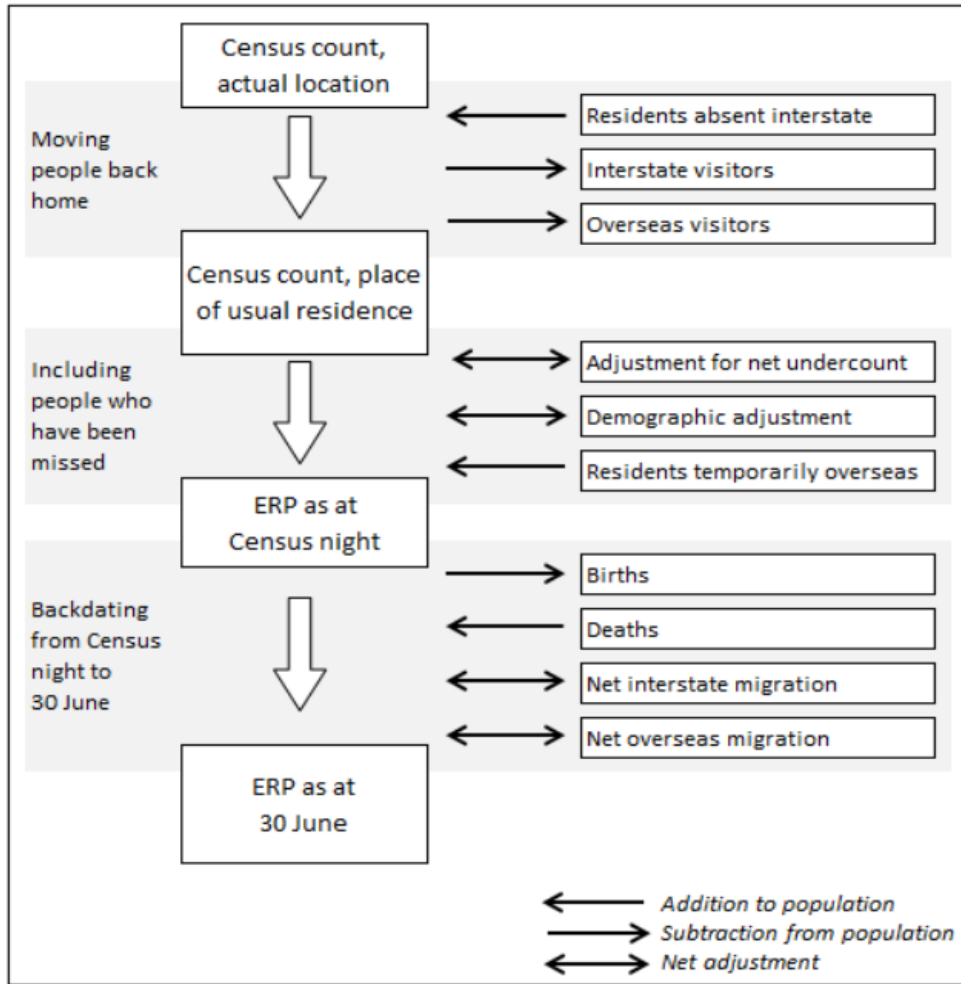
Census count, actual location

Moving people back home

Residents absent interstate

Interstate visitors

Overseas visitors

Census count, place of usual residence

Including people who have been missed

Adjustment for net undercount

Demographic adjustment

Residents temporarily overseas

ERP as at Census night

Backdating from Census night to 30 June

Births

Deaths

Net interstate migration

Net overseas migration

ERP as at 30 June

Addition to population

Subtraction from population

Net adjustment